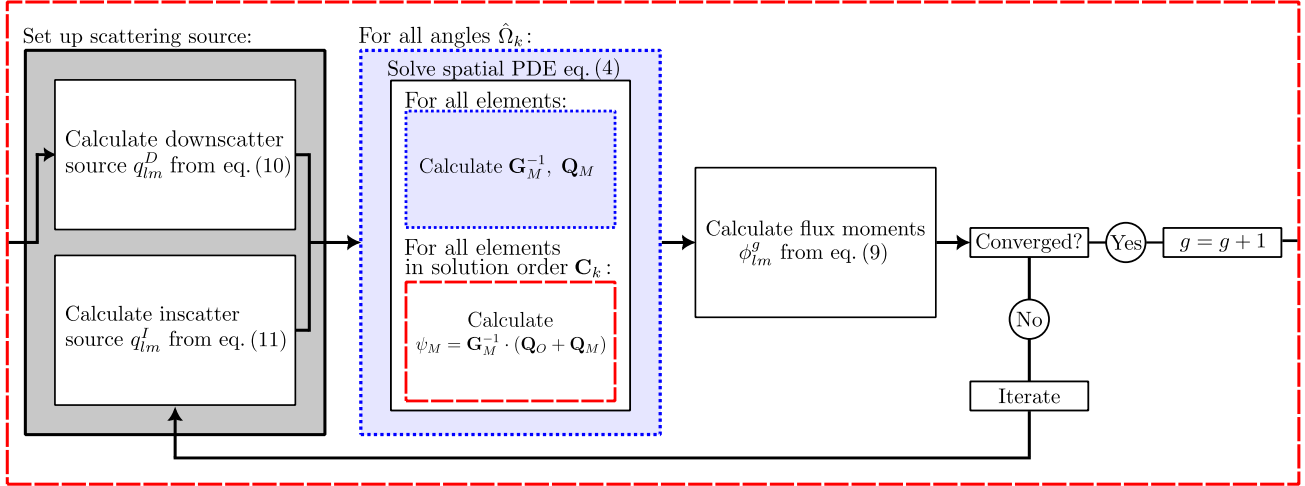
Set up scattering source:

Calculate downscatter source $q_{lm}^D$ from eq. (10)

Calculate inscatter source $q_{lm}^I$ from eq. (11)

For all angles $\hat{\Omega}_k$:

Solve spatial PDE eq. (4)

For all elements:

Calculate $\mathbf{G}_M^{-1}$, $\mathbf{Q}_M$

For all elements in solution order $\mathbf{C}_k$:

Calculate $\psi_M = \mathbf{G}_M^{-1} \cdot (\mathbf{Q}_O + \mathbf{Q}_M)$

Calculate flux moments $\phi_{lm}^g$ from eq. (9)

Converged?

Yes

$g = g + 1$

No

Iterate